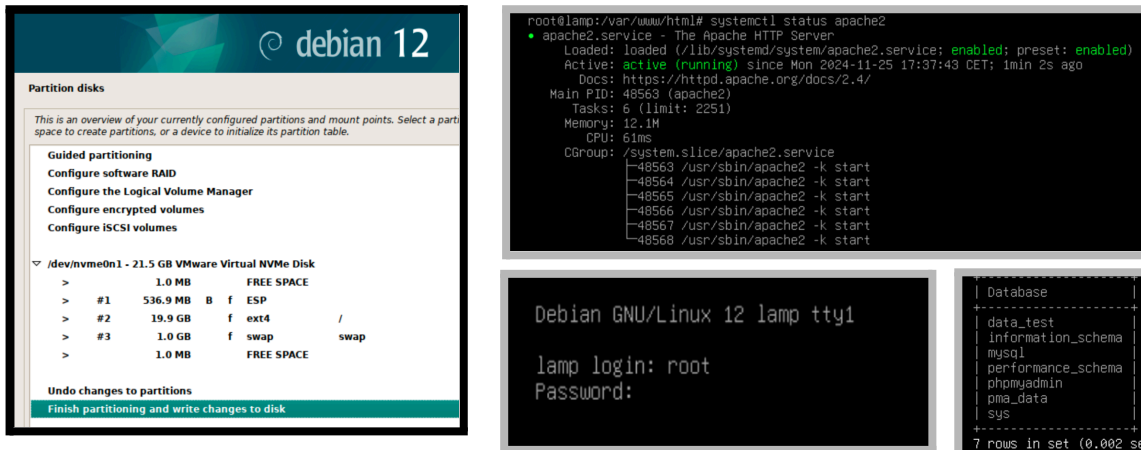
debian 12

Partition disks

This is an overview of your currently configured partitions and mount points. Select a parti space to create partitions, or a device to initialize its partition table.

Guided partitioning
Configure software RAID
Configure the Logical Volume Manager
Configure encrypted volumes
Configure iSCSI volumes

/dev/nvme0n1 - 21.5 GB VMware Virtual NVMe Disk

| | | | | | | | |
|---|---|---|---|---|---|---|---|
| > | | 1.0 MB | | | FREE SPACE | | |
| > | #1 | 536.9 MB | B | f | ESP | | |
| > | #2 | 19.9 GB | | f | ext4 | / | |
| > | #3 | 1.0 GB | | f | swap | swap | |
| > | | 1.0 MB | | | FREE SPACE | | |

Undo changes to partitions
Finish partitioning and write changes to disk

root@lamp:/var/www/html# systemctl status apache2
● apache2.service - The Apache HTTP Server
Loaded: loaded (/lib/systemd/system/apache2.service; enabled; preset: enabled)
Active: active (running) since Mon 2024-11-25 17:37:43 CET; 1min 2s ago
Docs: https://httpd.apache.org/docs/2.4/
Main PID: 48563 (apache2)
Tasks: 6 (limit: 2251)
Memory: 12.1M
CPU: 61ms
CGroup: /system.slice/apache2.service
├─48563 /usr/sbin/apache2 -k start
├─48564 /usr/sbin/apache2 -k start
├─48565 /usr/sbin/apache2 -k start
├─48566 /usr/sbin/apache2 -k start
├─48567 /usr/sbin/apache2 -k start
└─48568 /usr/sbin/apache2 -k start

Debian GNU/Linux 12 lamp tty1

lamp login: root
Password:

| Database |
|---|
| data_test |
| information_schema |
| mysql |
| performance_schema |
| phpmyadmin |
| pma_data |
| sys |

7 rows in set (0.002 se